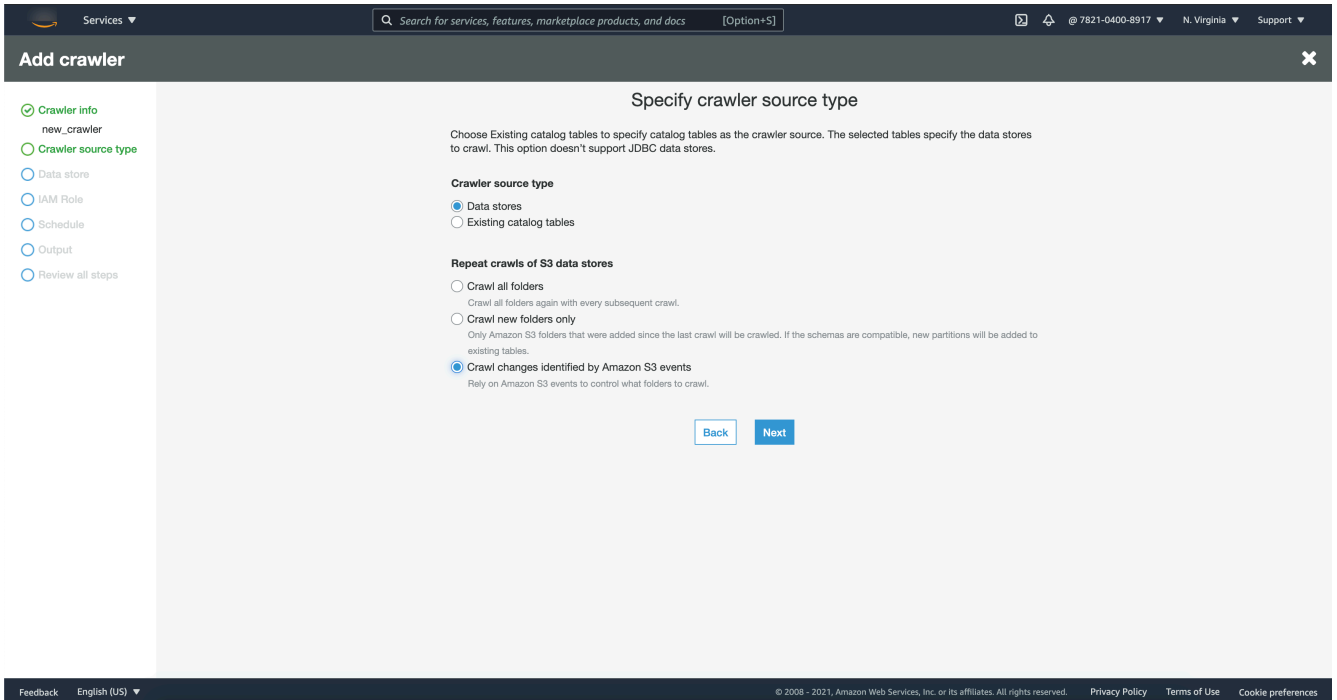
Services ▼

Search for services, features, marketplace products, and docs [Option+S]

@ 7821-0400-8917 ▼ N. Virginia ▼ Support ▼

Add crawler

Crawler info
new_crawler
Crawler source type
Data store
IAM Role
Schedule
Output
Review all steps

Specify crawler source type

Choose Existing catalog tables to specify catalog tables as the crawler source. The selected tables specify the data stores to crawl. This option doesn't support JDBC data stores.

Crawler source type

Data stores
Existing catalog tables

Repeat crawls of S3 data stores

Crawl all folders
Crawl all folders again with every subsequent crawl.
Crawl new folders only
Only Amazon S3 folders that were added since the last crawl will be crawled. If the schemas are compatible, new partitions will be added to existing tables.
Crawl changes identified by Amazon S3 events
Rely on Amazon S3 events to control what folders to crawl.

Back Next

Feedback English (US) ▼

© 2008 - 2021, Amazon Web Services, Inc. or its affiliates. All rights reserved. Privacy Policy Terms of Use Cookie preferences